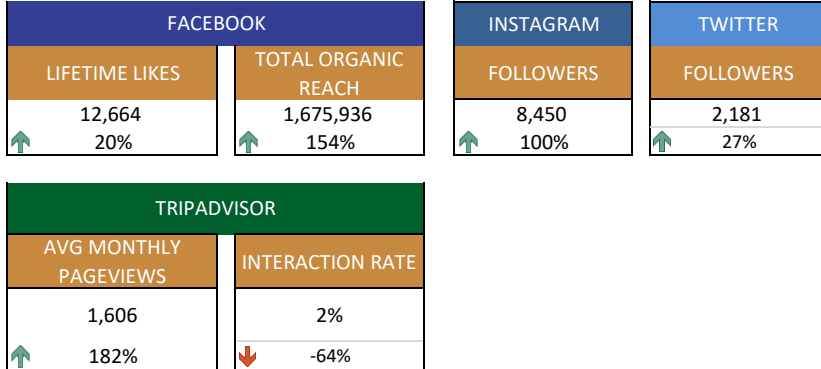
| FACEBOOK | |
|---|---|
| LIFETIME LIKES | TOTAL ORGANIC REACH |
| 12,664 | 1,675,936 |
| 20% | 154% |

| INSTAGRAM |
|---|
| FOLLOWERS |
| 8,450 |
| 100% |

| TWITTER |
|---|
| FOLLOWERS |
| 2,181 |
| 27% |

| TRIPADVISOR | |
|---|---|
| AVG MONTHLY PAGEVIEWS | INTERACTION RATE |
| 1,606 | 2% |
| 182% | -64% |